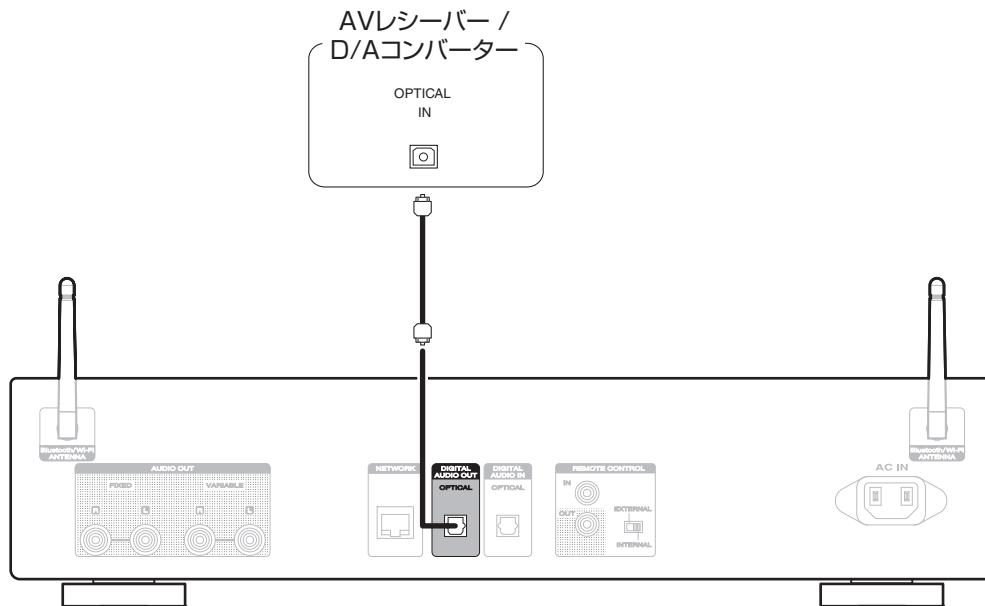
AVレシーバー /
D/Aコンバーター

OPTICAL
IN

Bluetooth/Wi-Fi ANTENNA

AUDIO OUT

FIXED

VARIABLE

R L R L

NETWORK

DIGITAL AUDIO OUT

OPTICAL

DIGITAL AUDIO IN

OPTICAL

REMOTE CONTROL

IN

OUT

EXTERNAL

INTERNAL

Bluetooth/Wi-Fi ANTENNA

AC IN